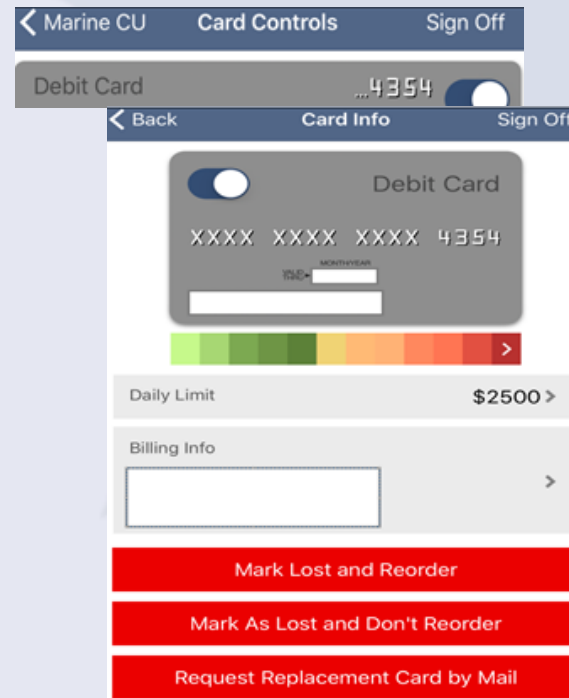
Marine CU Card Controls Sign Off

Debit Card ...4354

Back Card Info Sign Off

Debit Card

XXXX XXXX XXXX 4354

MONTH/YEAR

VALID

Daily Limit $2500

Billing Info

Mark Lost and Reorder

Mark As Lost and Don't Reorder

Request Replacement Card by Mail